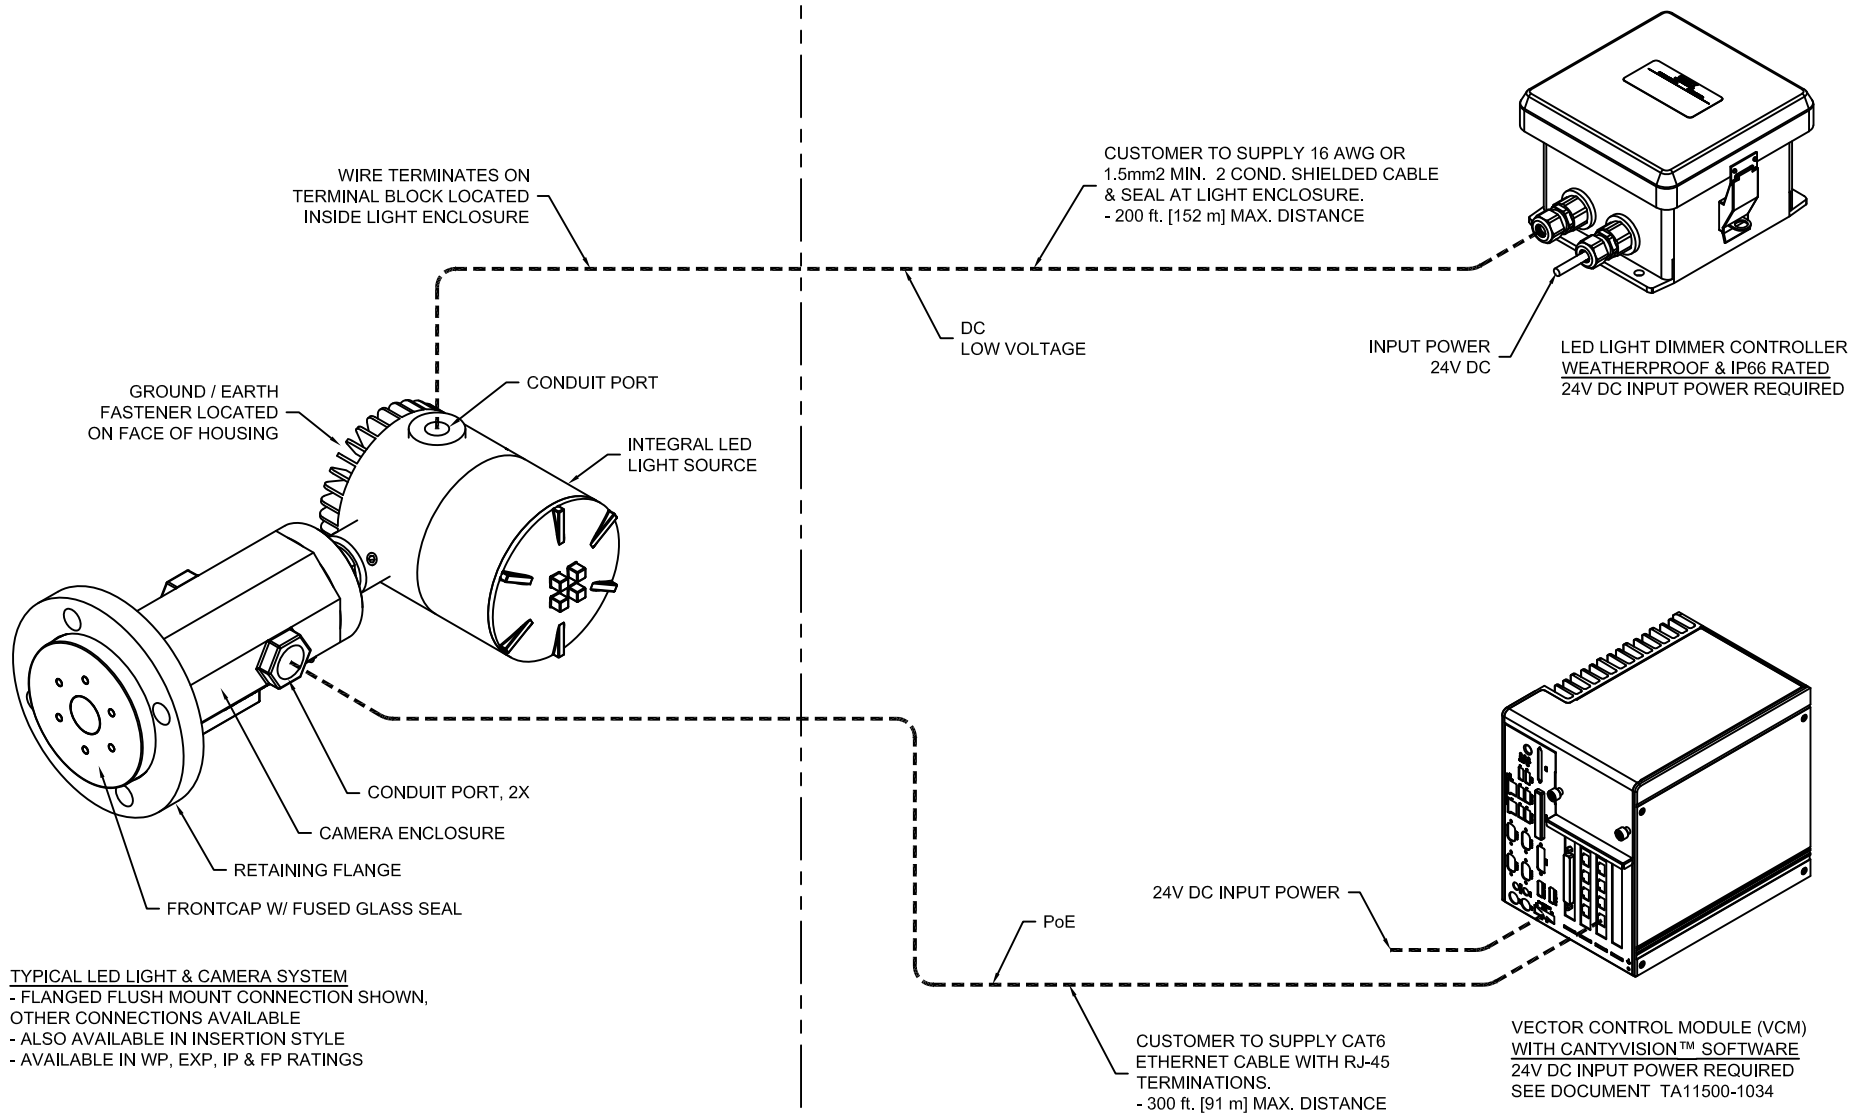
WIRE TERMINATES ON
TERMINAL BLOCK LOCATED
INSIDE LIGHT ENCLOSURE

CUSTOMER TO SUPPLY 16 AWG OR
1.5mm2 MIN. 2 COND. SHIELDED CABLE
& SEAL AT LIGHT ENCLOSURE.
- 200 ft. [152 m] MAX. DISTANCE

DC
LOW VOLTAGE

INPUT POWER
24V DC

LED LIGHT DIMMER CONTROLLER
WEATHERPROOF & IP66 RATED
24V DC INPUT POWER REQUIRED

GROUND / EARTH
FASTENER LOCATED
ON FACE OF HOUSING

CONDUIT PORT

INTEGRAL LED
LIGHT SOURCE

CONDUIT PORT, 2X

CAMERA ENCLOSURE

RETAINING FLANGE

FRONTCAP W/ FUSED GLASS SEAL

24V DC INPUT POWER

PoE

TYPICAL LED LIGHT & CAMERA SYSTEM
- FLANGED FLUSH MOUNT CONNECTION SHOWN, OTHER CONNECTIONS AVAILABLE
- ALSO AVAILABLE IN INSERTION STYLE
- AVAILABLE IN WP, EXP, IP & FP RATINGS

CUSTOMER TO SUPPLY CAT6
ETHERNET CABLE WITH RJ-45
TERMINATIONS.
- 300 ft. [91 m] MAX. DISTANCE

VECTOR CONTROL MODULE (VCM)
WITH CANTYVISION™ SOFTWARE
24V DC INPUT POWER REQUIRED
SEE DOCUMENT TA11500-1034